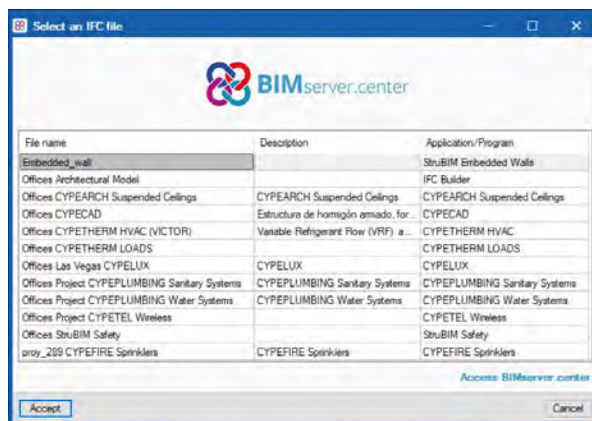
Select an IFC file

BIMserver.center

| File name | Description | Application/Program |
|---|---|---|
| Embedded_wall | | StruBIM Embedded Walls |
| Offices Architectural Model | | IFC Builder |
| Offices CYPEARCH Suspended Ceilings | CYPEARCH Suspended Ceilings | CYPEARCH Suspended Ceilings |
| Offices CYPECAD | Estructura de hormigón armado, for... | CYPECAD |
| Offices CYPETHERM HVAC (VICTOR) | Variable Refrigerant Flow (VRF) a... | CYPETHERM HVAC |
| Offices CYPETHERM LOADS | | CYPETHERM LOADS |
| Offices Las Vegas CYPELUX | CYPELUX | CYPELUX |
| Offices Project CYPEPLUMBING Sanitary Systems | CYPEPLUMBING Sanitary Systems | CYPEPLUMBING Sanitary Systems |
| Offices Project CYPEPLUMBING Water Systems | CYPEPLUMBING Water Systems | CYPEPLUMBING Water Systems |
| Offices Project CYPETEL Wireless | | CYPETEL Wireless |
| Offices StruBIM Safety | | StruBIM Safety |
| proy_289 CYPEFIRE Sprinklers | CYPEFIRE Sprinklers | CYPEFIRE Sprinklers |

Access BIMserver.center

Accept

Cancel